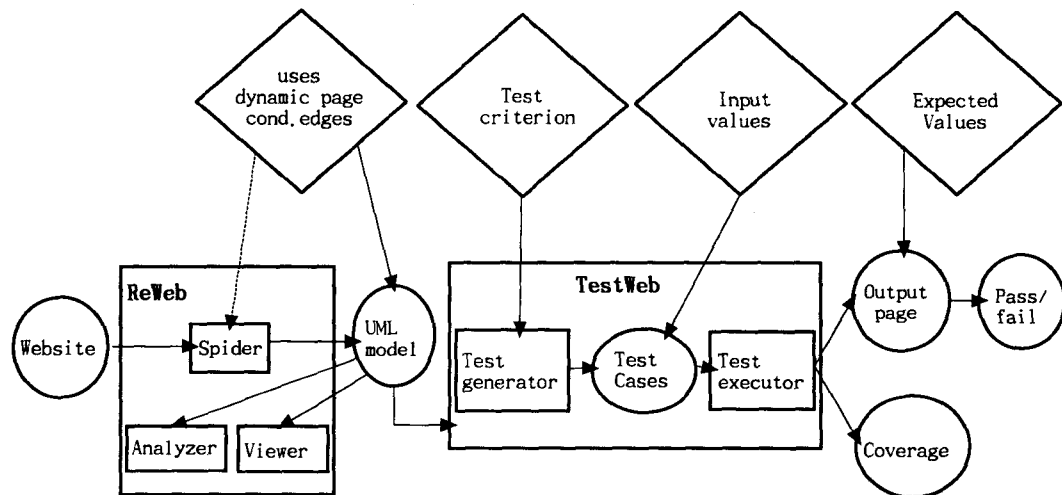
uses dynamic page cond.edges

Test criterion

Input values

Expected Values

ReWeb

Website

Spider

UML model

Analyzer

Viewer

TestWeb

Test generator

Test Cases

Test executor

Output page

Pass/fail

Coverage